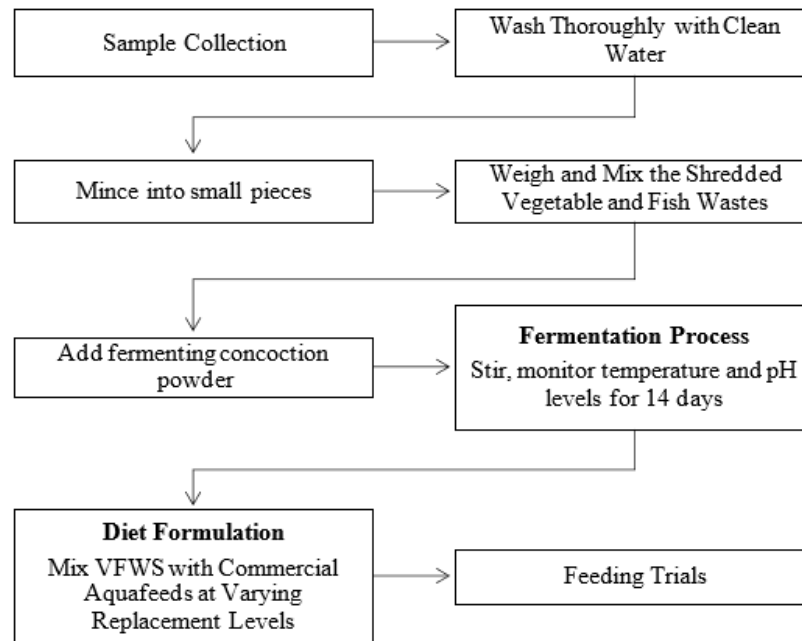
Sample Collection

Wash Thoroughly with Clean Water

Mince into small pieces

Weigh and Mix the Shredded Vegetable and Fish Wastes

Add fermenting concoction powder

**Fermentation Process**
Stir, monitor temperature and pH levels for 14 days

**Diet Formulation**
Mix VFWS with Commercial Aquafeeds at Varying Replacement Levels

Feeding Trials